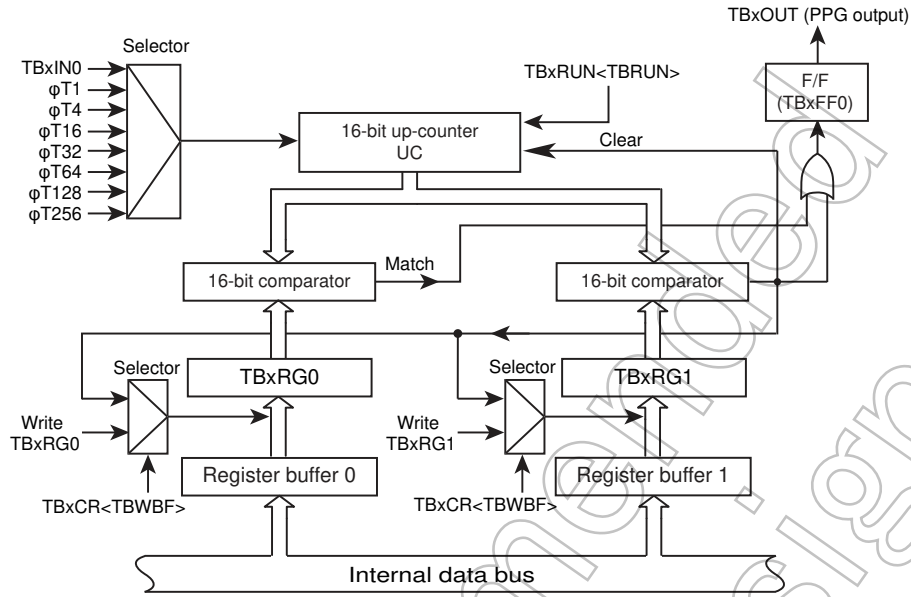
TBxOUT (PPG output)

Selector

TBxIN0
φT1
φT4
φT16
φT32
φT64
φT128
φT256

TBxRUN<TBRUN>

F/F
(TBxFF0)

16-bit up-counter
UC

Clear

16-bit comparator

Match

16-bit comparator

Selector

TBxRG0

Selector

TBxRG1

Write
TBxRG0

Write
TBxRG1

Register buffer 0

Register buffer 1

TBxCR<TBWBF>

TBxCR<TBWBF>

Internal data bus